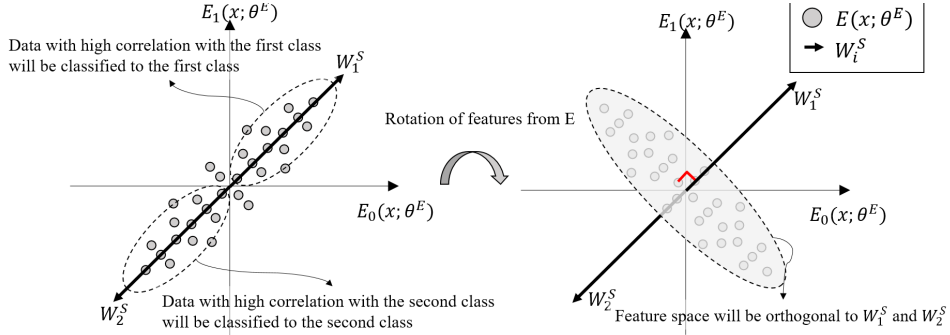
$E_1(x;\theta^E)$

Data with high correlation with the first class will be classified to the first class

$W_1^S$

$E_0(x;\theta^E)$

$W_2^S$

Data with high correlation with the second class will be classified to the second class

Rotation of features from E

$E_1(x;\theta^E)$

$E(x;\theta^E)$

$W_i^S$

$W_1^S$

$E_0(x;\theta^E)$

$W_2^S$

Feature space will be orthogonal to $W_1^S$ and $W_2^S$